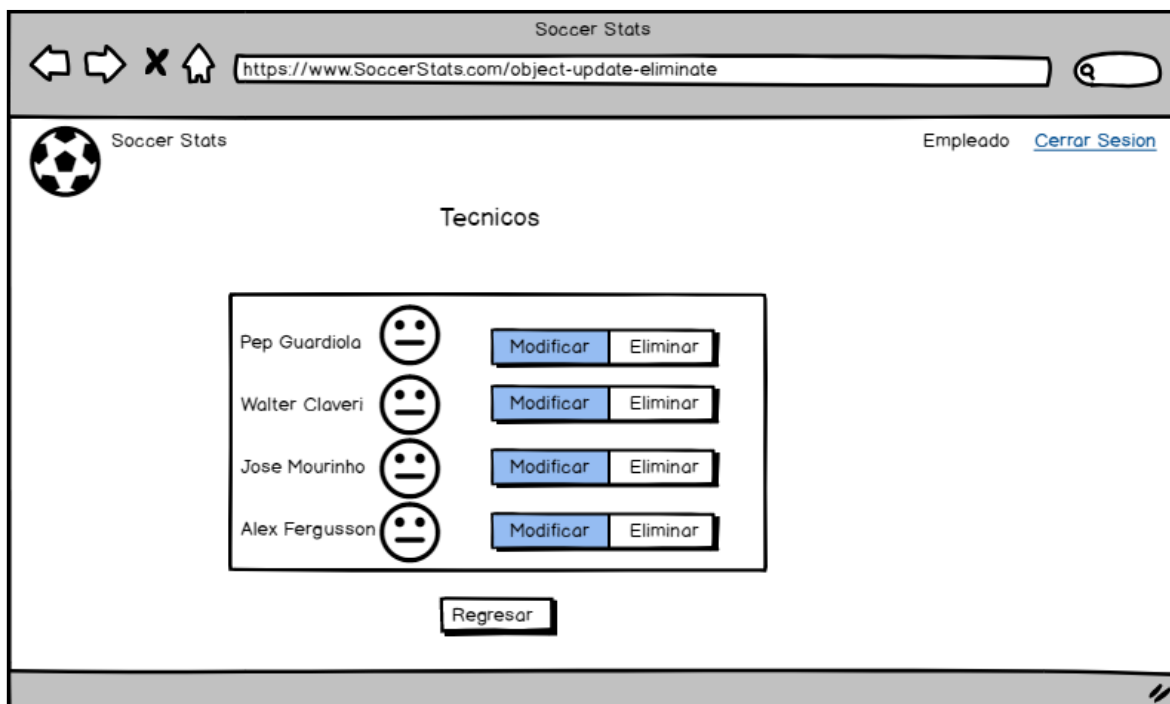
Soccer Stats

https://www.SoccerStats.com/object-update-eliminate

Soccer Stats

Empleado Cerrar Sesion

Tecnicos

Pep Guardiola Modificar Eliminar

Walter Claveri Modificar Eliminar

Jose Mourinho Modificar Eliminar

Alex Fergusson Modificar Eliminar

Regresar